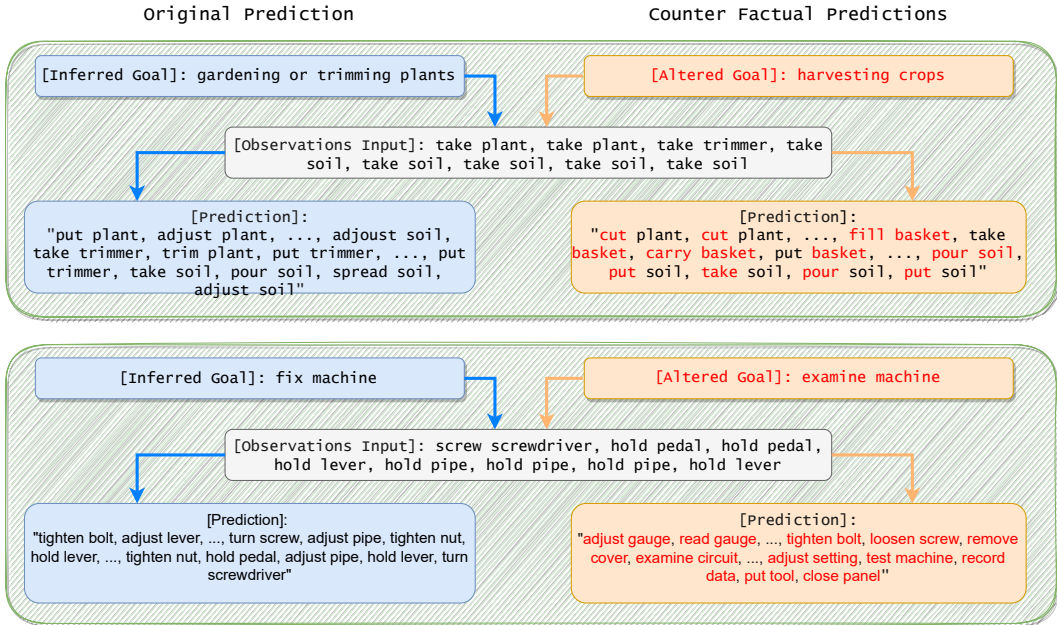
Original Prediction

Counter Factual Predictions

[Inferred Goal]: gardening or trimming plants

[Altered Goal]: harvesting crops

[Observations Input]: take plant, take plant, take trimmer, take soil, take soil, take soil, take soil, take soil

[Prediction]:
"put plant, adjust plant, ..., adjust soil, take trimmer, trim plant, put trimmer, ..., put trimmer, take soil, pour soil, spread soil, adjust soil"

[Prediction]:
"cut plant, cut plant, ..., fill basket, take basket, carry basket, put basket, ..., pour soil, put soil, take soil, pour soil, put soil"

[Inferred Goal]: fix machine

[Altered Goal]: examine machine

[Observations Input]: screw screwdriver, hold pedal, hold pedal, hold lever, hold pipe, hold pipe, hold pipe, hold lever

[Prediction]:
"tighten bolt, adjust lever, ..., turn screw, adjust pipe, tighten nut, hold lever, ..., tighten nut, hold pedal, adjust pipe, hold lever, turn screwdriver"

[Prediction]:
"adjust gauge, read gauge, ..., tighten bolt, loosen screw, remove cover, examine circuit, ..., adjust setting, test machine, record data, put tool, close panel"